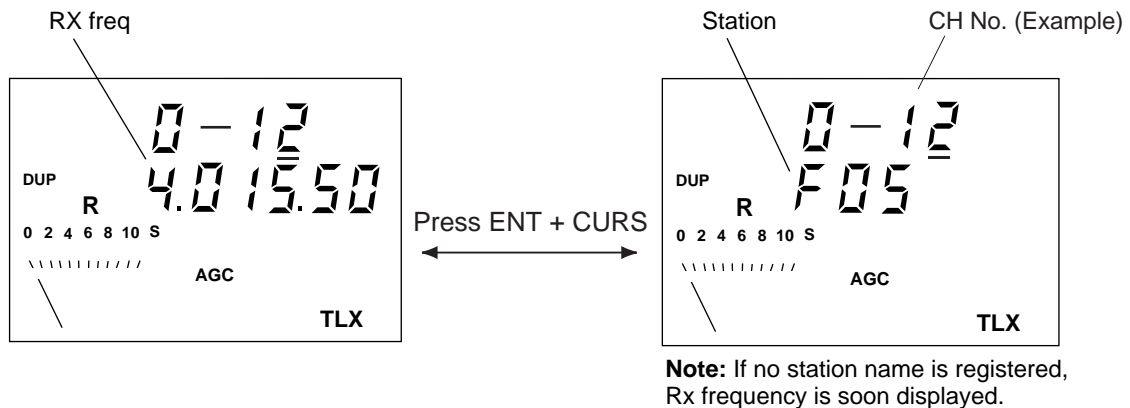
RX freq

0 – 12
4.015.50

DUP
R
0 2 4 6 8 10 S
AGC
TLX

Press ENT + CURS

Station
CH No. (Example)

0 – 12
F05

DUP
R
0 2 4 6 8 10 S
AGC
TLX

**Note:** If no station name is registered, Rx frequency is soon displayed.